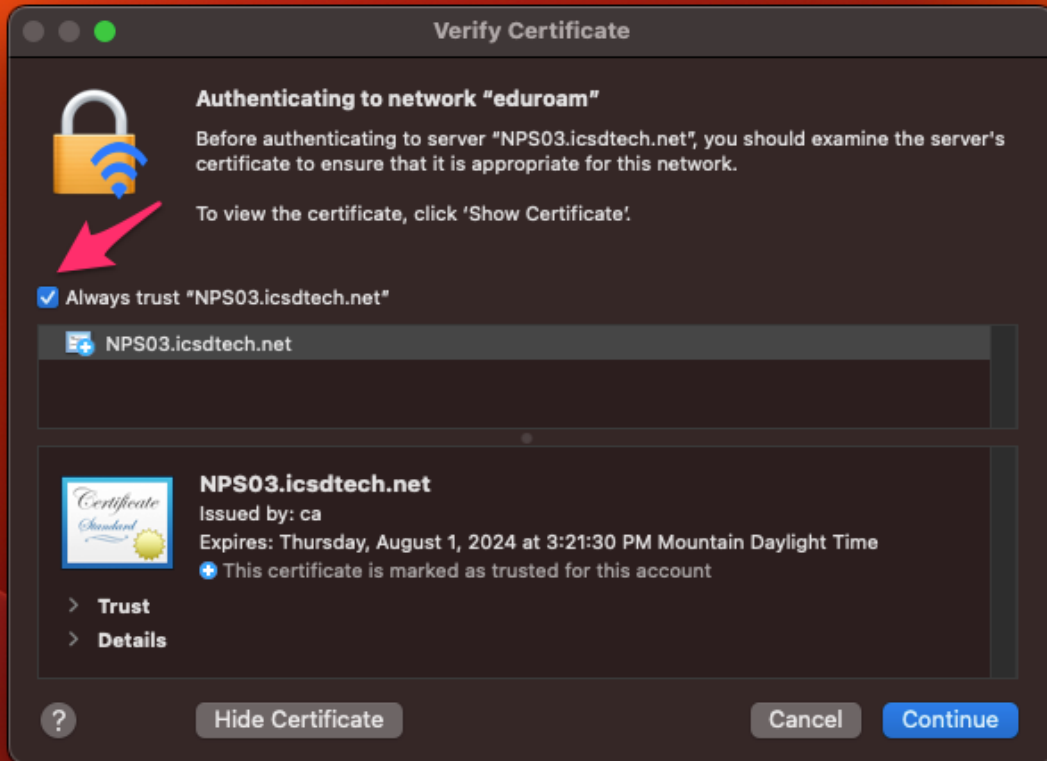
Verify Certificate

Authenticating to network "eduroam"

Before authenticating to server "NPS03.icsdtech.net", you should examine the server's certificate to ensure that it is appropriate for this network.

To view the certificate, click 'Show Certificate'.

Always trust "NPS03.icsdtech.net"

NPS03.icsdtech.net

Certificate Standard

NPS03.icsdtech.net
Issued by: ca
Expires: Thursday, August 1, 2024 at 3:21:30 PM Mountain Daylight Time
This certificate is marked as trusted for this account

Trust
Details

?
Hide Certificate
Cancel
Continue